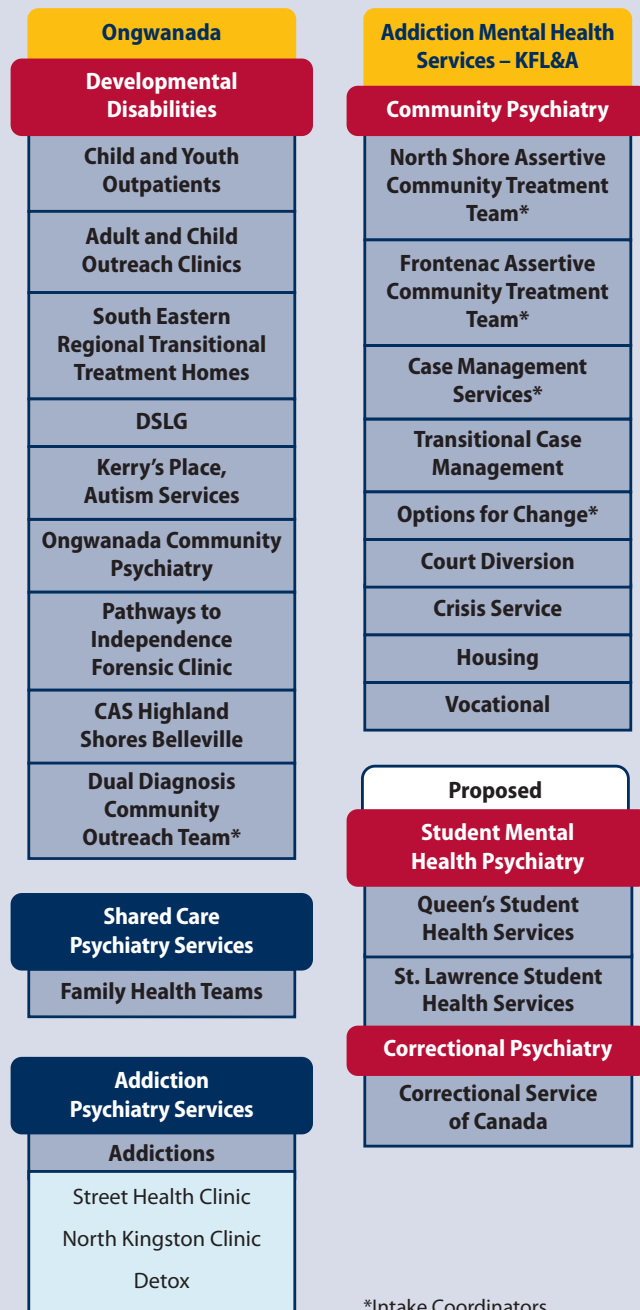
Ongwanada

Developmental Disabilities

Child and Youth Outpatients

Adult and Child Outreach Clinics

South Eastern Regional Transitional Treatment Homes

DSLG

Kerry's Place, Autism Services

Ongwanada Community Psychiatry

Pathways to Independence Forensic Clinic

CAS Highland Shores Belleville

Dual Diagnosis Community Outreach Team*

Shared Care Psychiatry Services

Family Health Teams

Addiction Psychiatry Services

Addictions

Street Health Clinic

North Kingston Clinic

Detox

Addiction Mental Health Services – KFL&A

Community Psychiatry

North Shore Assertive Community Treatment Team*

Frontenac Assertive Community Treatment Team*

Case Management Services*

Transitional Case Management

Options for Change*

Court Diversion

Crisis Service

Housing

Vocational

Proposed

Student Mental Health Psychiatry

Queen's Student Health Services

St. Lawrence Student Health Services

Correctional Psychiatry

Correctional Service of Canada

*Intake Coordinators